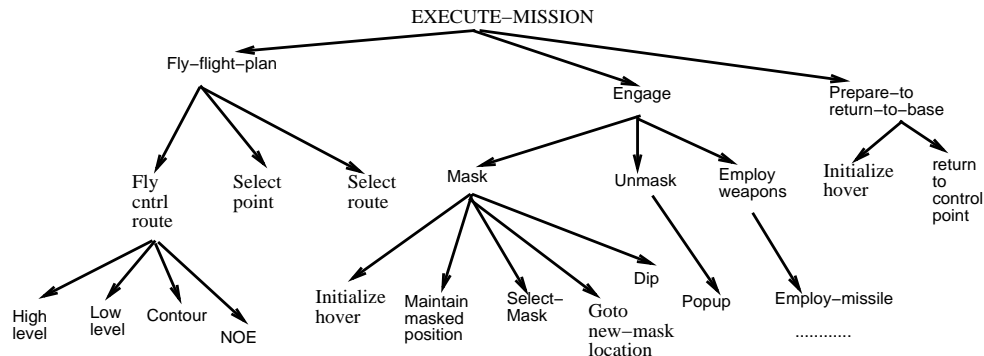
EXECUTE−MISSION

Fly−flight−plan

Engage

Prepare−to return−to−base

Fly cntrl route

Select point

Select route

Mask

Unmask

Employ weapons

Initialize hover

return to control point

High level

Low level

Contour

NOE

Initialize hover

Maintain masked position

Select−Mask

Goto new−mask location

Dip

Popup

Employ−missile

............